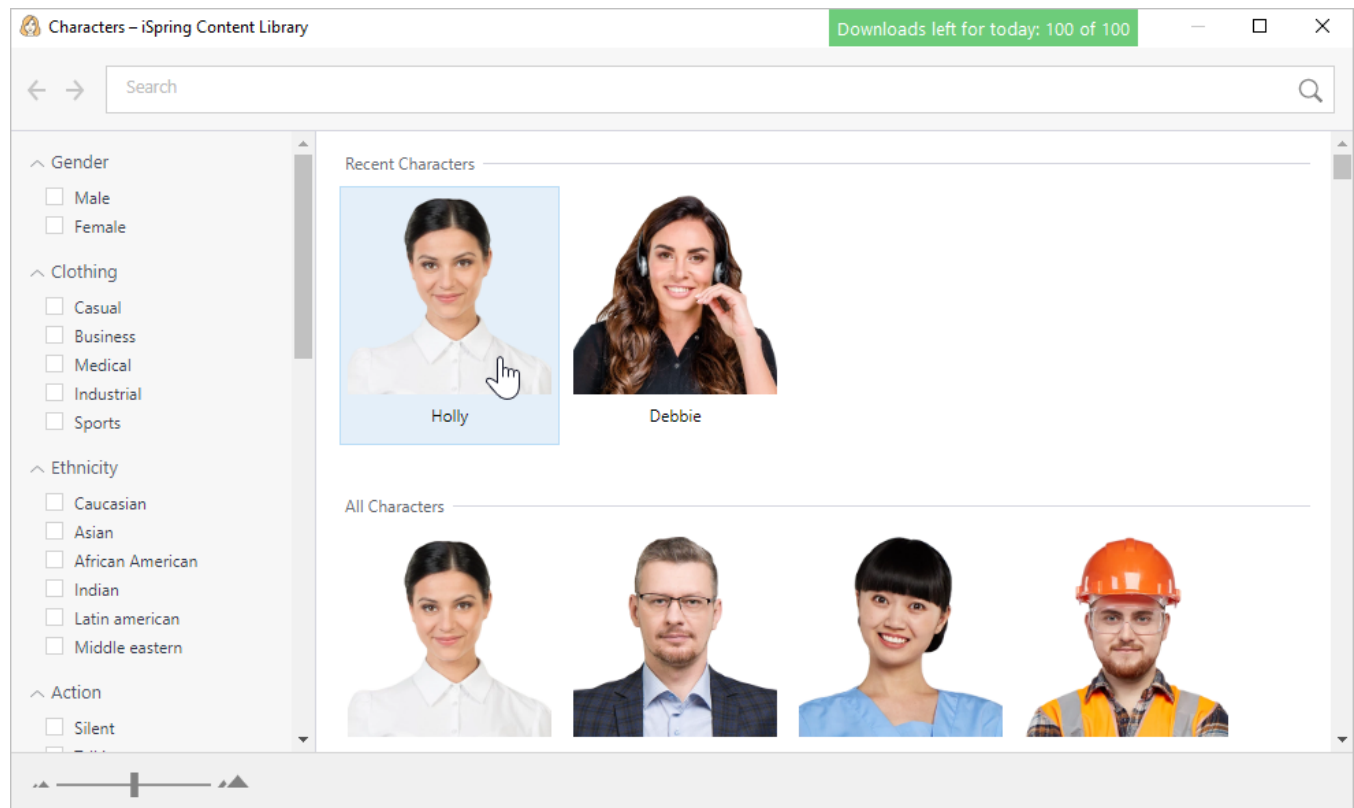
Characters – iSpring Content Library

Downloads left for today: 100 of 100

Search

Gender
Male
Female

Clothing
Casual
Business
Medical
Industrial
Sports

Ethnicity
Caucasian
Asian
African American
Indian
Latin american
Middle eastern

Action
Silent
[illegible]

Recent Characters

Holly

Debbie

All Characters